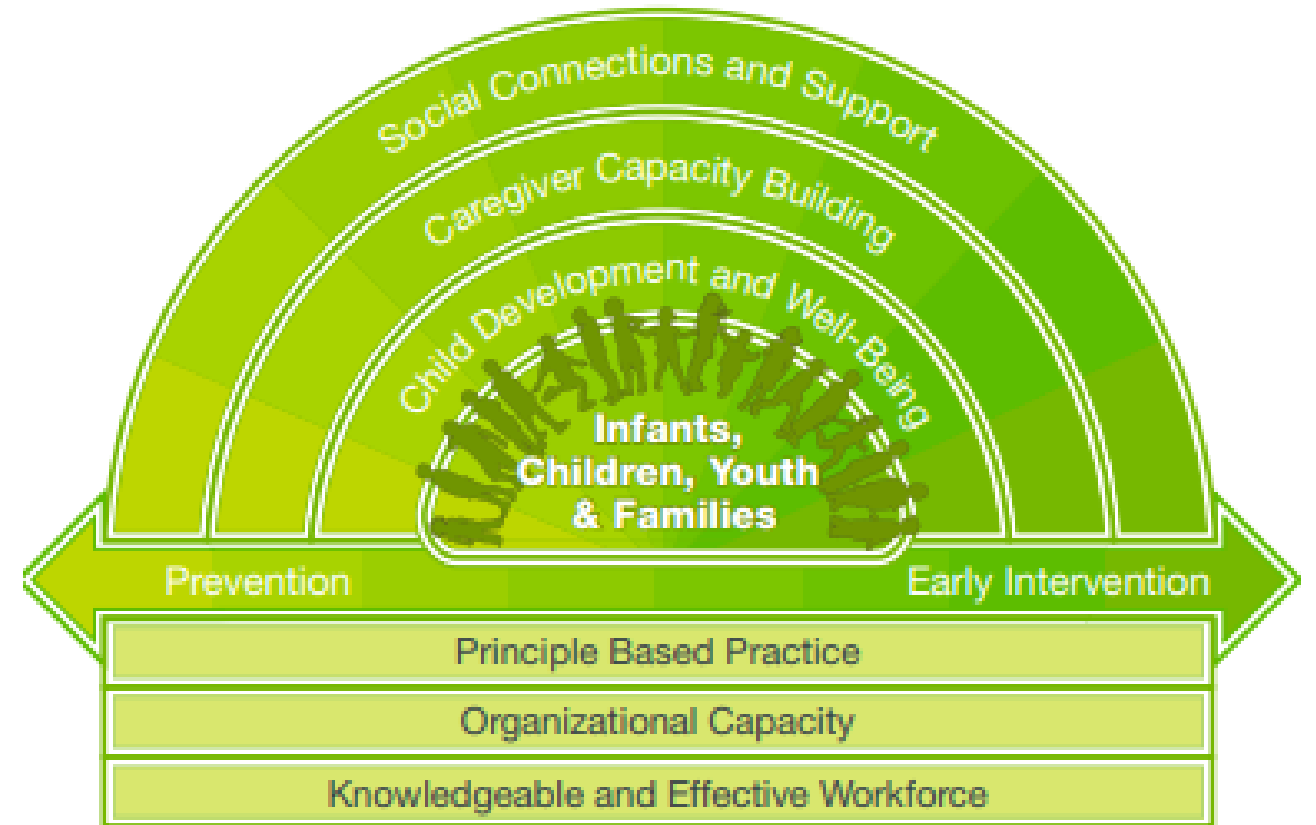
Social Connections and Support

Caregiver Capacity Building

Child Development and Well-Being

Infants, Children, Youth & Families

Prevention

Early Intervention

Principle Based Practice

Organizational Capacity

Knowledgeable and Effective Workforce